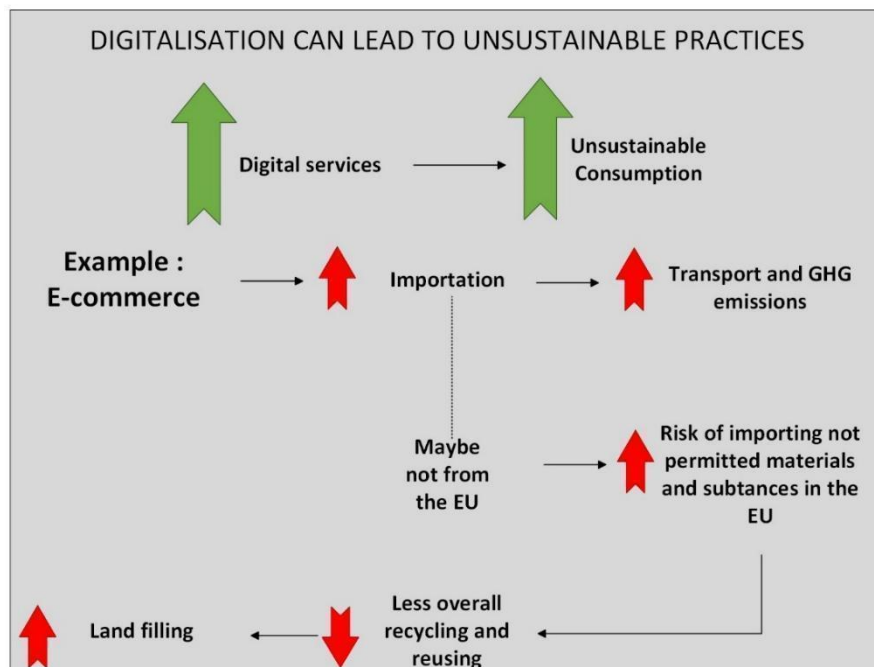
DIGITALISATION CAN LEAD TO UNSUSTAINABLE PRACTICES

Digital services

Unsustainable Consumption

Example : E-commerce

Importation

Transport and GHG emissions

Maybe not from the EU

Risk of importing not permitted materials and subtances in the EU

Land filling

Less overall recycling and reusing